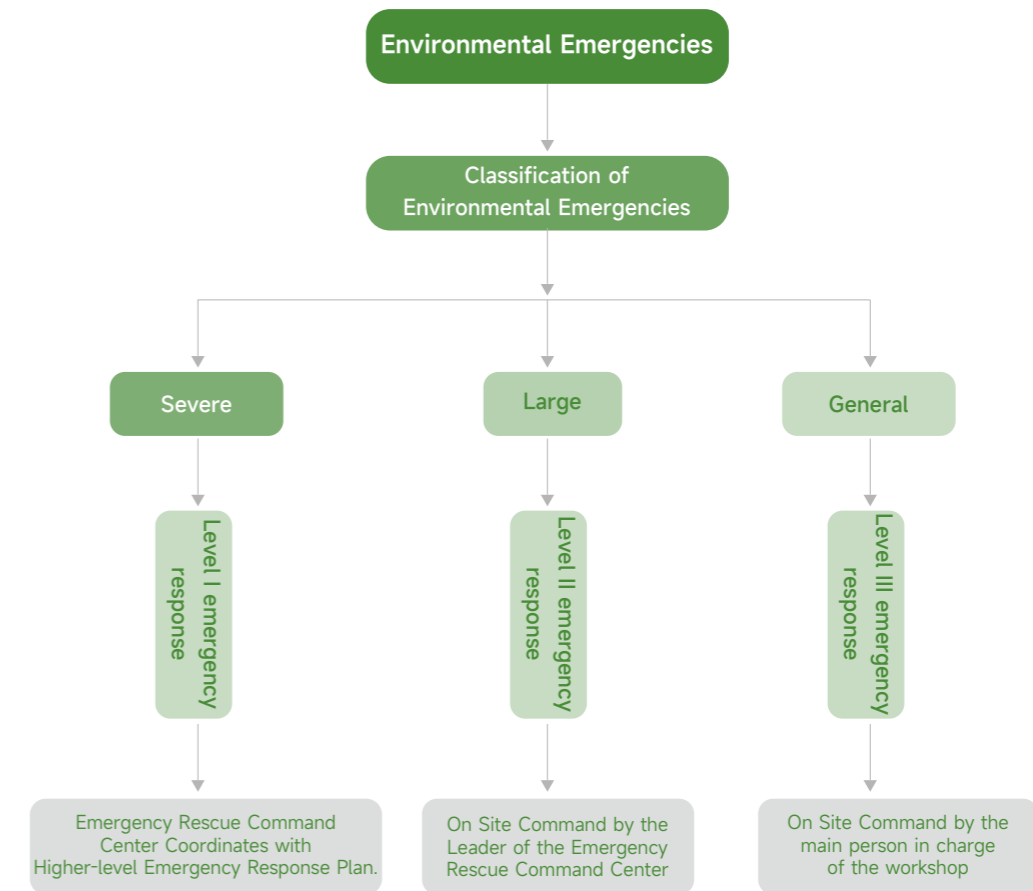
Environmental Emergencies

Classification of Environmental Emergencies

Severe

Large

General

Level I emergency response

Level II emergency response

Level III emergency response

Emergency Rescue Command Center Coordinates with Higher-level Emergency Response Plan.

On Site Command by the Leader of the Emergency Rescue Command Center

On Site Command by the main person in charge of the workshop